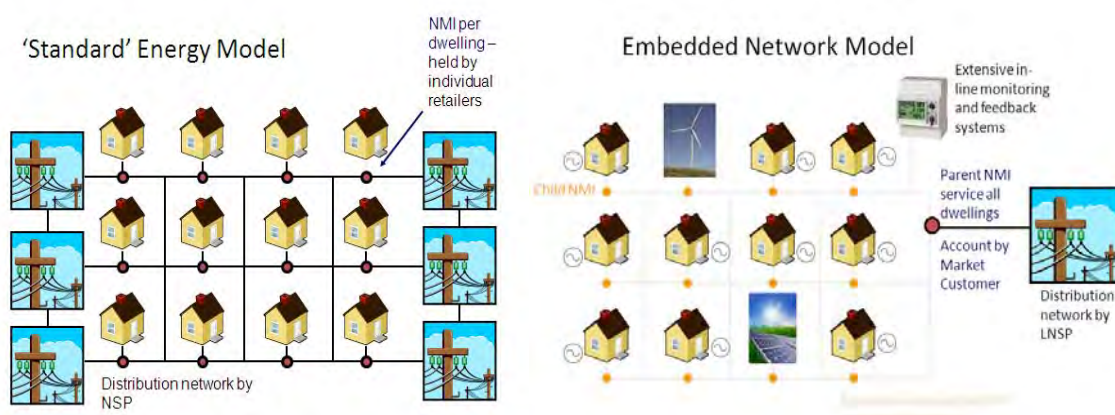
'Standard' Energy Model

NMI per dwelling – held by individual retailers

Distribution network by NSP

Embedded Network Model

Extensive in-line monitoring and feedback systems

Child NMI

Parent NMI service all dwellings

Account by Market Customer

Distribution network by LNSP